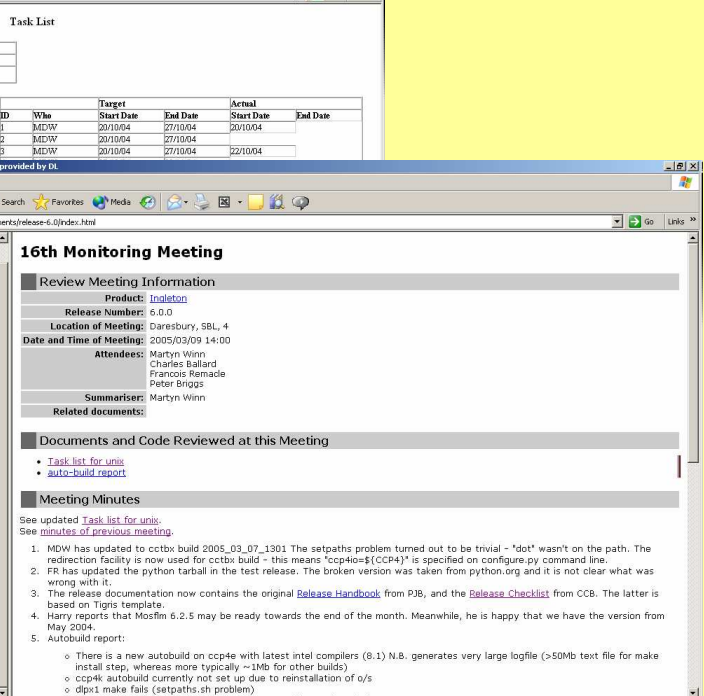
Task List

| ID | Who | Target Start Date | Target End Date | Actual Start Date | Actual End Date |
|---|---|---|---|---|---|
| 1 | MDW | 20/10/04 | 27/10/04 | 20/10/04 | |
| 2 | MDW | 20/10/04 | 27/10/04 | | |
| 3 | MDW | 20/10/04 | 27/10/04 | 22/10/04 | |

provided by DL

Search Favorites Media

ents/release-6.0/index.html

Go Links »

16th Monitoring Meeting

Review Meeting Information

| | |
|---|---|
| Product: | Ingleton |
| Release Number: | 6.0.0 |
| Location of Meeting: | Daresbury, SBL, 4 |
| Date and Time of Meeting: | 2005/03/09 14:00 |
| Attendees: | Martyn Winn Charles Ballard Francois Remacle Peter Briggs |
| Summariser: | Martyn Winn |
| Related documents: | |

Documents and Code Reviewed at this Meeting

• Task list for unix
• auto-build report

Meeting Minutes

See updated Task list for unix.
See minutes of previous meeting.

1. MDW has updated to cctbx build 2005_03_07_1301 The setpaths problem turned out to be trivial - "dot" wasn't on the path. The redirection facility is now used for cctbx build - this means "ccp4io=$(CCP4)" is specified on configure.py command line.
2. FR has updated the python tarball in the test release. The broken version was taken from python.org and it is not clear what was wrong with it.
3. The release documentation now contains the original Release Handbook from PJB, and the Release Checklist from CCB. The latter is based on Tigris template.
4. Harry reports that Mosflm 6.2.5 may be ready towards the end of the month. Meanwhile, he is happy that we have the version from May 2004.
5. Autobuild report:

◦ There is a new autobuild on ccp4e with latest intel compilers (8.1) N.B. generates very large logfile (>50Mb text file for make install step, whereas more typically ~1Mb for other builds)
◦ ccp4k autobuild currently not set up due to reinstallation of o/s
◦ dlpx1 make fails (setpaths.sh problem)